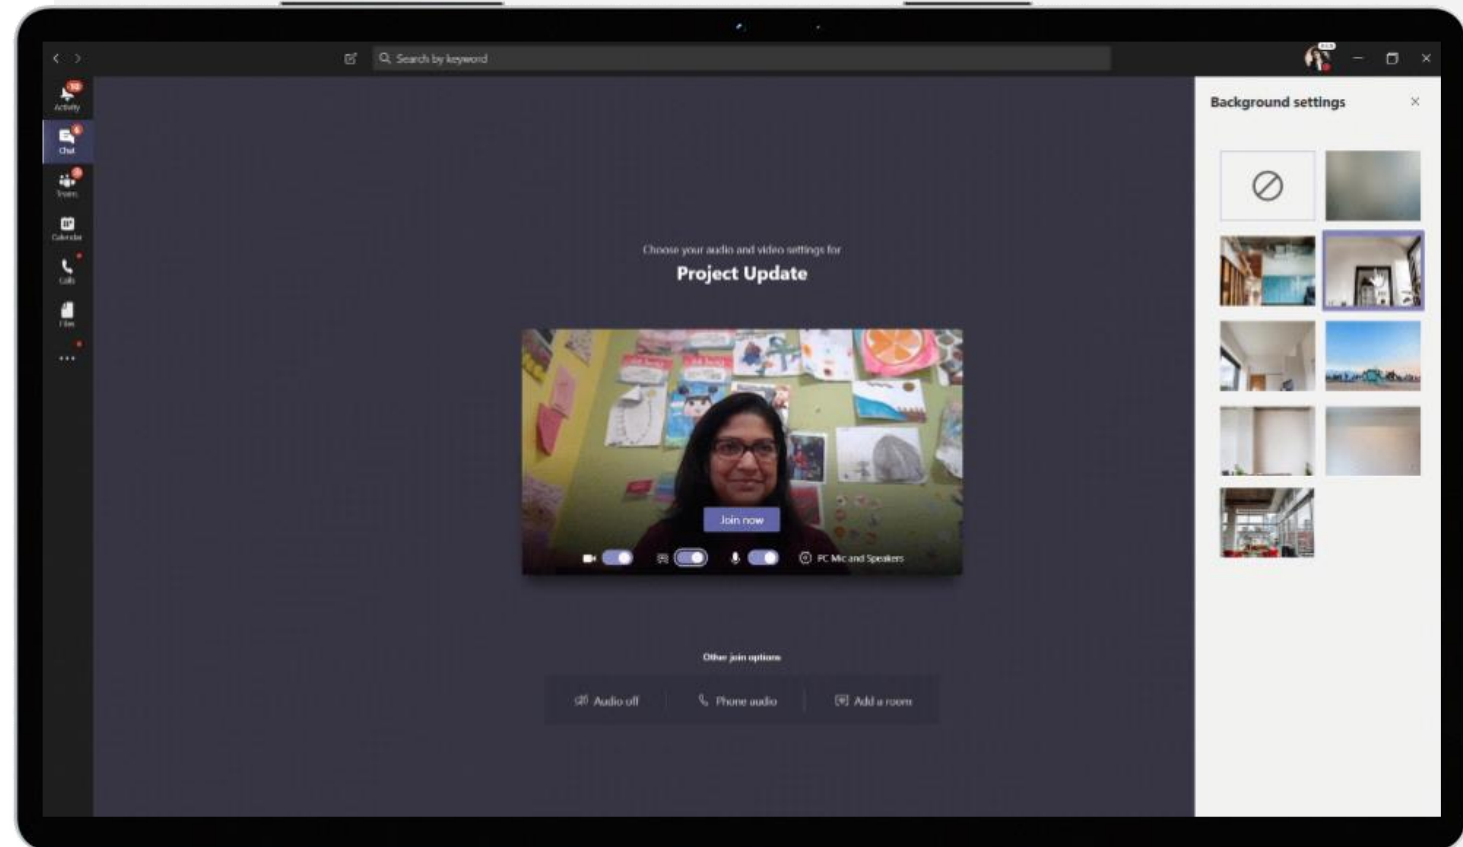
Search by keyword

Activity

Chat

Teams

Calendar

Calls

Files

...

Choose your audio and video settings for

Project Update

Join now

PC Mic and Speakers

Other join options

Audio off

Phone audio

Add a room

Background settings